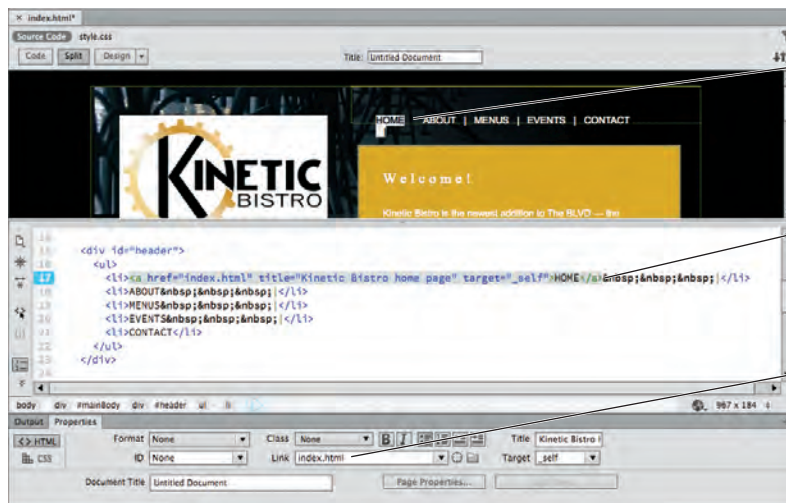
× index.html*

Source Code style.css

Code Split Design

Title: Untitled Document

HOME | ABOUT | MENUS | EVENTS | CONTACT

KINETIC BISTRO

Welcome!

Kinetic Bistro is the newest addition to The BLVD — the

16
17 <div id="header">
18 <ul>
19 <li><a href="index.html" title="Kinetic Bistro home page" target="_self">HOME</a>&nbsp;&nbsp;&nbsp;|</li>
20 <li>ABOUT&nbsp;&nbsp;&nbsp;|</li>
21 <li>MENUS&nbsp;&nbsp;&nbsp;|</li>
22 <li>EVENTS&nbsp;&nbsp;&nbsp;|</li>
23 <li>CONTACT</li>
24 </ul>
25 </div>

body div #mainBody div #header ul li a

967 x 184

Output Properties

<> HTML Format None Class None B I Title Kinetic Bistro h

CSS ID None Link index.html Target _self

Document Title Untitled Document Page Properties...